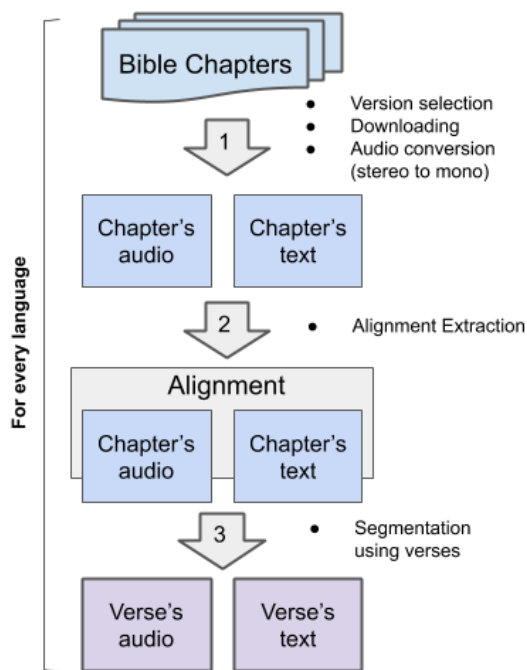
For every language

Bible Chapters

1

- Version selection
- Downloading
- Audio conversion (stereo to mono)

Chapter's audio

Chapter's text

2

- Alignment Extraction

Alignment

Chapter's audio

Chapter's text

3

- Segmentation using verses

Verse's audio

Verse's text